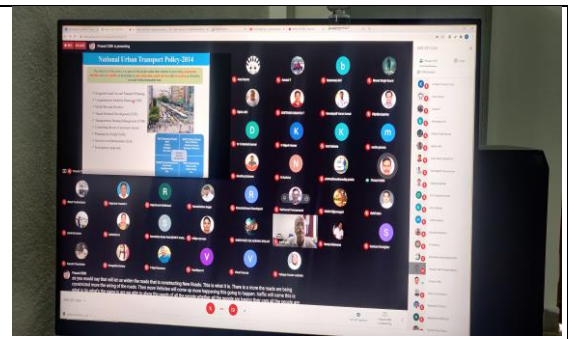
National Urban Transport Policy-2014

so you would say that will let us widen the roads that is constructing New Roads. This is what it is. There is a move the roads are being constructed more the aiming of the roads. Then more Vehicles will come up more happening this going to happen. Traffic will come this is